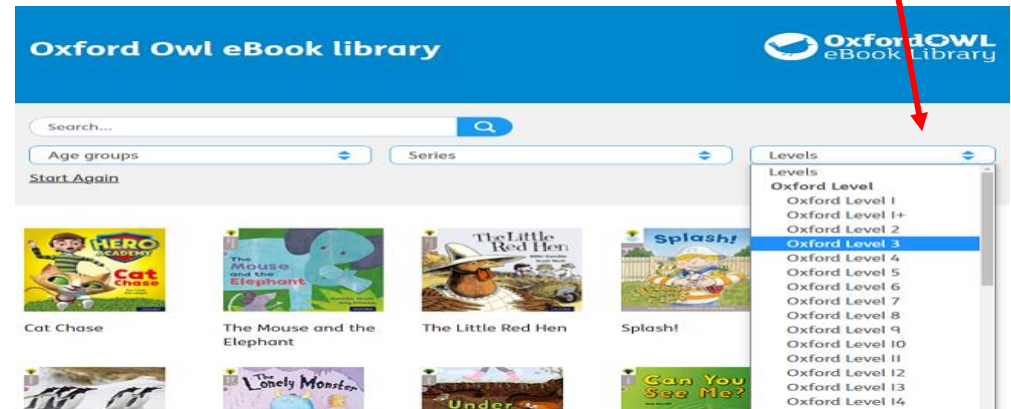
Oxford Owl eBook library

OxfordOWL eBook Library

Search...

Age groups

Series

Levels

Start Again

Levels
Oxford Level
Oxford Level 1
Oxford Level 1+
Oxford Level 2
Oxford Level 3
Oxford Level 4
Oxford Level 5
Oxford Level 6
Oxford Level 7
Oxford Level 8
Oxford Level 9
Oxford Level 10
Oxford Level 11
Oxford Level 12
Oxford Level 13
Oxford Level 14

HERO ACADEMY Cat Chase

Cat Chase

The Mouse and the Elephant

The Mouse and the Elephant

The Little Red Hen

The Little Red Hen

Splash!

Splash!

The Lonely Monster

Under

Can You See Me?